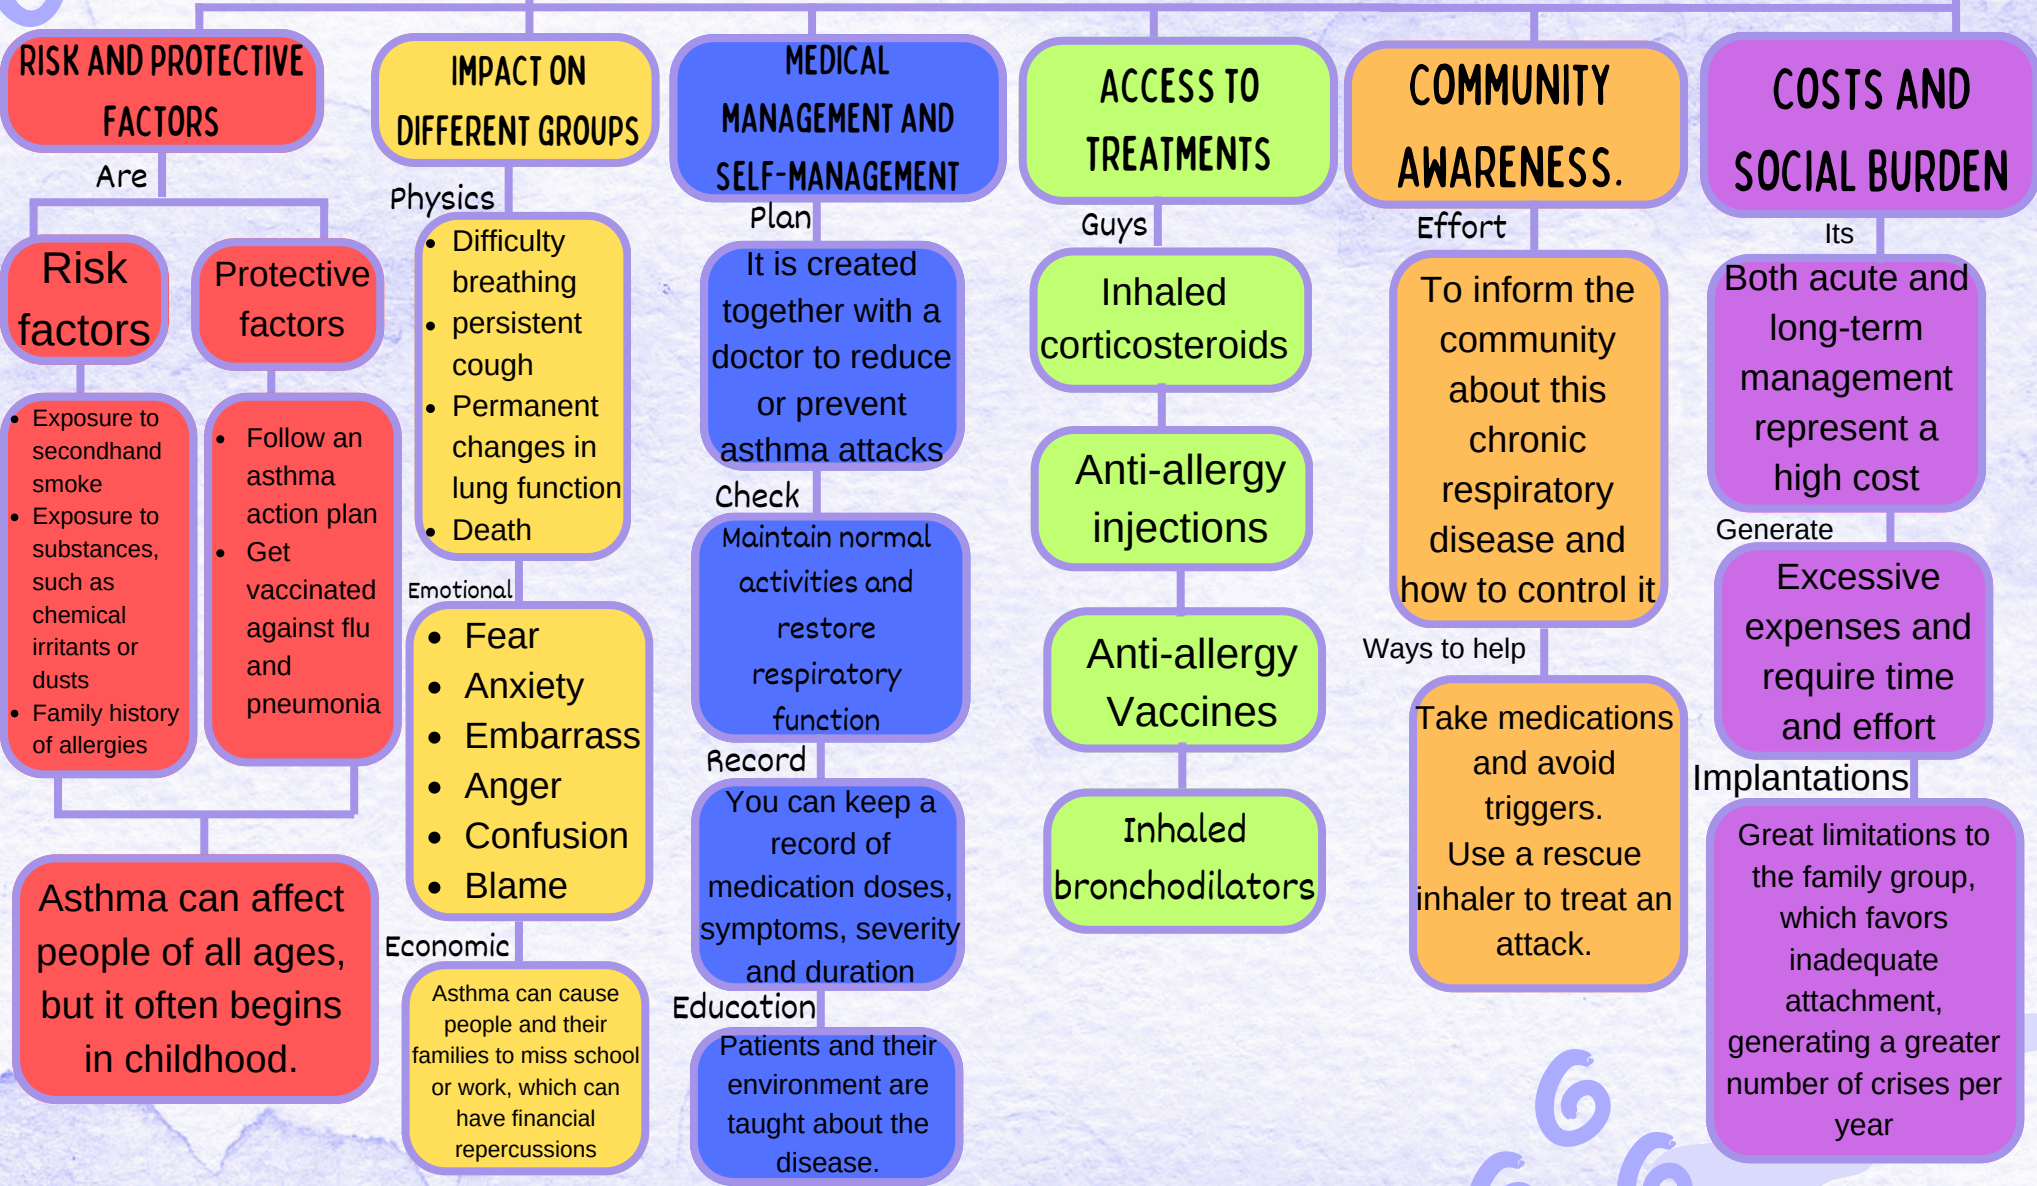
RISK AND PROTECTIVE FACTORS

Are

Risk factors

- Exposure to secondhand smoke
- Exposure to substances, such as chemical irritants or dusts
- Family history of allergies

Protective factors

- Follow an asthma action plan
- Get vaccinated against flu and pneumonia

Asthma can affect people of all ages, but it often begins in childhood.

IMPACT ON DIFFERENT GROUPS

Physics

- Difficulty breathing
- persistent cough
- Permanent changes in lung function
- Death

Emotional

- Fear
- Anxiety
- Embarrass
- Anger
- Confusion
- Blame

Economic

Asthma can cause people and their families to miss school or work, which can have financial repercussions

MEDICAL MANAGEMENT AND SELF-MANAGEMENT

Plan

It is created together with a doctor to reduce or prevent asthma attacks

Check

Maintain normal activities and restore respiratory function

Record

You can keep a record of medication doses, symptoms, severity and duration

Education

Patients and their environment are taught about the disease.

ACCESS TO TREATMENTS

Guys

Inhaled corticosteroids

Anti-allergy injections

Anti-allergy Vaccines

Inhaled bronchodilators

COMMUNITY AWARENESS.

Effort

To inform the community about this chronic respiratory disease and how to control it

Ways to help

Take medications and avoid triggers.
Use a rescue inhaler to treat an attack.

COSTS AND SOCIAL BURDEN

Its

Both acute and long-term management represent a high cost

Generate

Excessive expenses and require time and effort

Implantations

Great limitations to the family group, which favors inadequate attachment, generating a greater number of crises per year